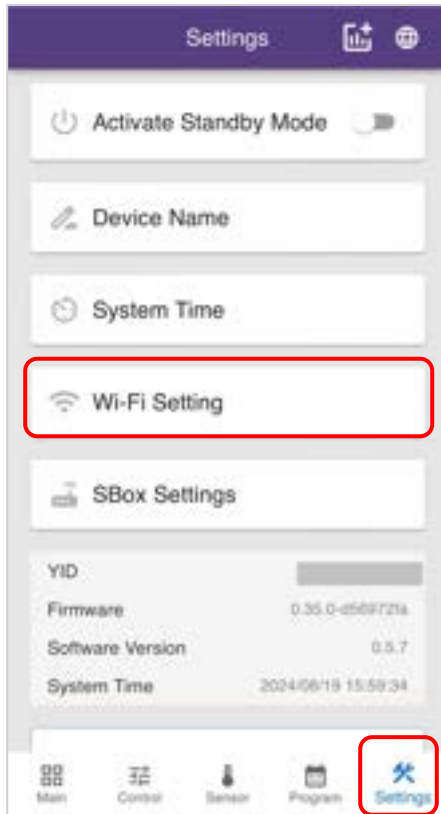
Settings

Activate Standby Mode

Device Name

System Time

Wi-Fi Setting

SBox Settings

| YID | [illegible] |
|---|---|
| Firmware | 0.35.0-d569721a |
| Software Version | 0.5.7 |
| System Time | 2024/08/19 15:59:34 |

Main Control Sensor Program Settings